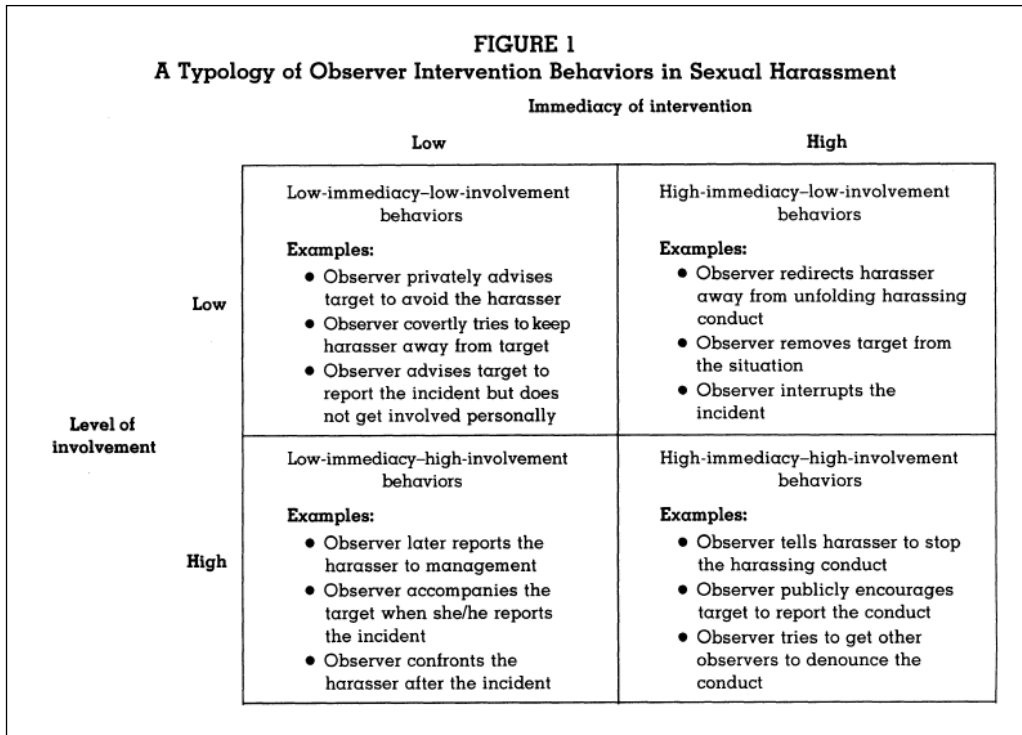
FIGURE 1
A Typology of Observer Intervention Behaviors in Sexual Harassment

Immediacy of intervention

| Level of involvement | Low | High |
|---|---|---|
| Low | Low-immediacy–low-involvement behaviors<br>Examples:<br>• Observer privately advises target to avoid the harasser<br>• Observer covertly tries to keep harasser away from target<br>• Observer advises target to report the incident but does not get involved personally | High-immediacy–low-involvement behaviors<br>Examples:<br>• Observer redirects harasser away from unfolding harassing conduct<br>• Observer removes target from the situation<br>• Observer interrupts the incident |
| High | Low-immediacy–high-involvement behaviors<br>Examples:<br>• Observer later reports the harasser to management<br>• Observer accompanies the target when she/he reports the incident<br>• Observer confronts the harasser after the incident | High-immediacy–high-involvement behaviors<br>Examples:<br>• Observer tells harasser to stop the harassing conduct<br>• Observer publicly encourages target to report the conduct<br>• Observer tries to get other observers to denounce the conduct |